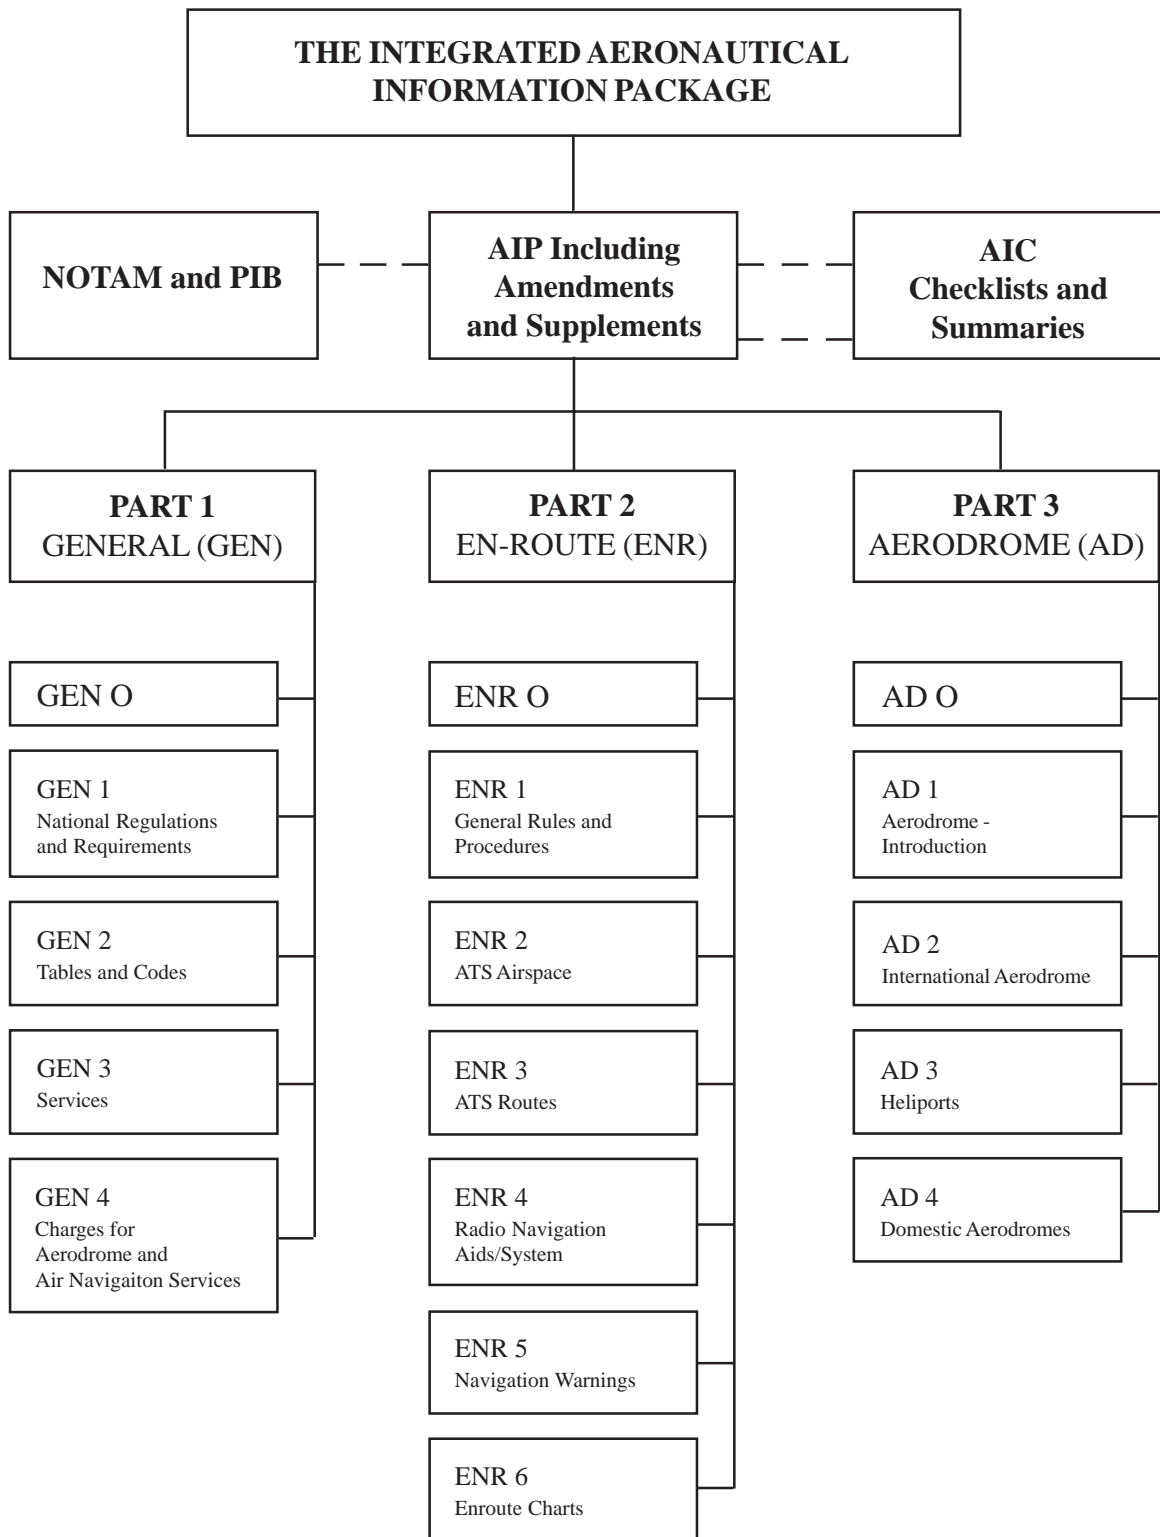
THE INTEGRATED AERONAUTICAL INFORMATION PACKAGE

NOTAM and PIB

AIP Including Amendments and Supplements

AIC Checklists and Summaries

PART 1
GENERAL (GEN)

PART 2
EN-ROUTE (ENR)

PART 3
AERODROME (AD)

GEN O

GEN 1
National Regulations and Requirements

GEN 2
Tables and Codes

GEN 3
Services

GEN 4
Charges for Aerodrome and Air Navigaiton Services

ENR O

ENR 1
General Rules and Procedures

ENR 2
ATS Airspace

ENR 3
ATS Routes

ENR 4
Radio Navigation Aids/System

ENR 5
Navigation Warnings

ENR 6
Enroute Charts

AD O

AD 1
Aerodrome - Introduction

AD 2
International Aerodrome

AD 3
Heliports

AD 4
Domestic Aerodromes